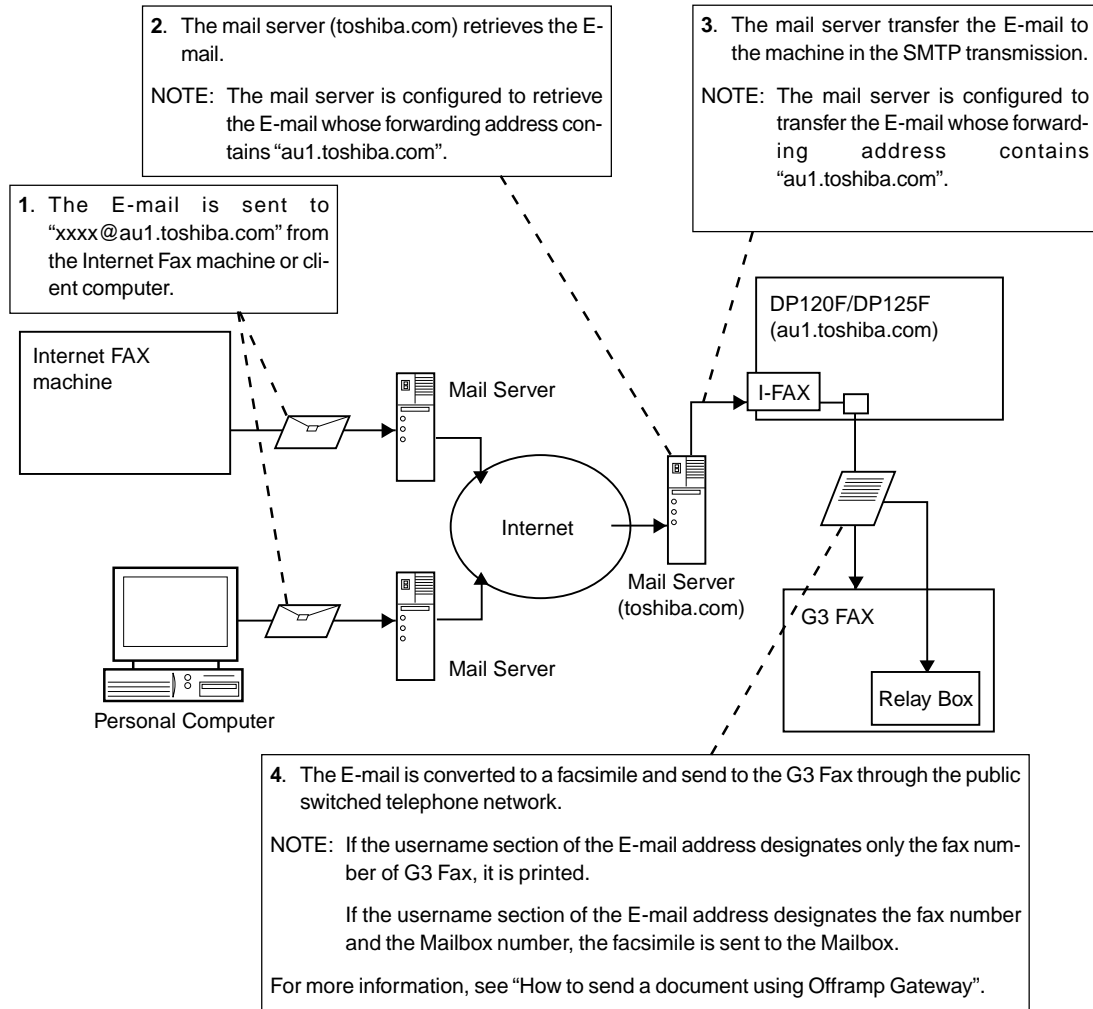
**2**. The mail server (toshiba.com) retrieves the E-mail.

NOTE: The mail server is configured to retrieve the E-mail whose forwarding address contains "au1.toshiba.com".

**3**. The mail server transfer the E-mail to the machine in the SMTP transmission.

NOTE: The mail server is configured to transfer the E-mail whose forwarding address contains "au1.toshiba.com".

**1**. The E-mail is sent to "xxxx@au1.toshiba.com" from the Internet Fax machine or client computer.

Internet FAX machine

Mail Server

Internet

Mail Server

Personal Computer

Mail Server (toshiba.com)

DP120F/DP125F (au1.toshiba.com)

I-FAX

G3 FAX

Relay Box

**4**. The E-mail is converted to a facsimile and send to the G3 Fax through the public switched telephone network.

NOTE: If the username section of the E-mail address designates only the fax number of G3 Fax, it is printed.

If the username section of the E-mail address designates the fax number and the Mailbox number, the facsimile is sent to the Mailbox.

For more information, see "How to send a document using Offramp Gateway".